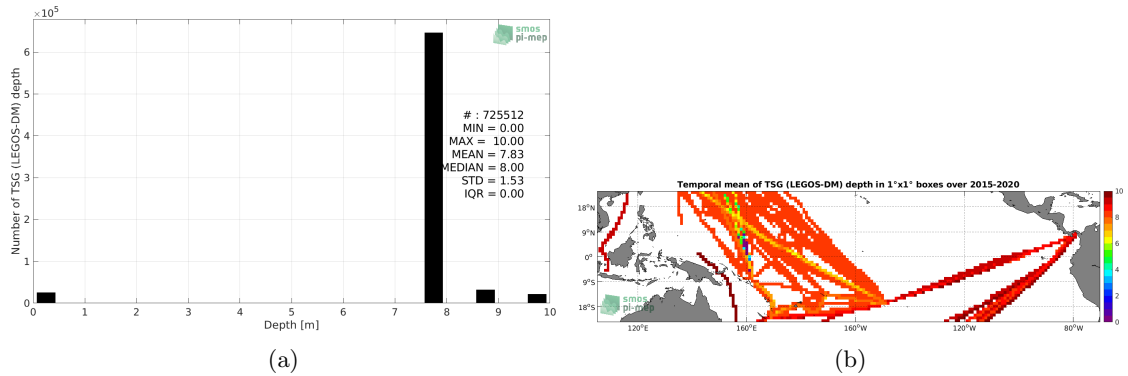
$\times10^5$

smos pi-mep

Number of TSG (LEGOS-DM) depth

6
5
4
3
2
1
0

# : 725512
MIN = 0.00
MAX = 10.00
MEAN = 7.83
MEDIAN = 8.00
STD = 1.53
IQR = 0.00

0 1 2 3 4 5 6 7 8 9 10
Depth [m]

(a)

Temporal mean of TSG (LEGOS-DM) depth in 1°x1° boxes over 2015-2020

18°N
9°N
0°
9°S
18°S

120°E 160°E 160°W 120°W 80°W

smos pi-mep

10
8
6
4
2
0

(b)